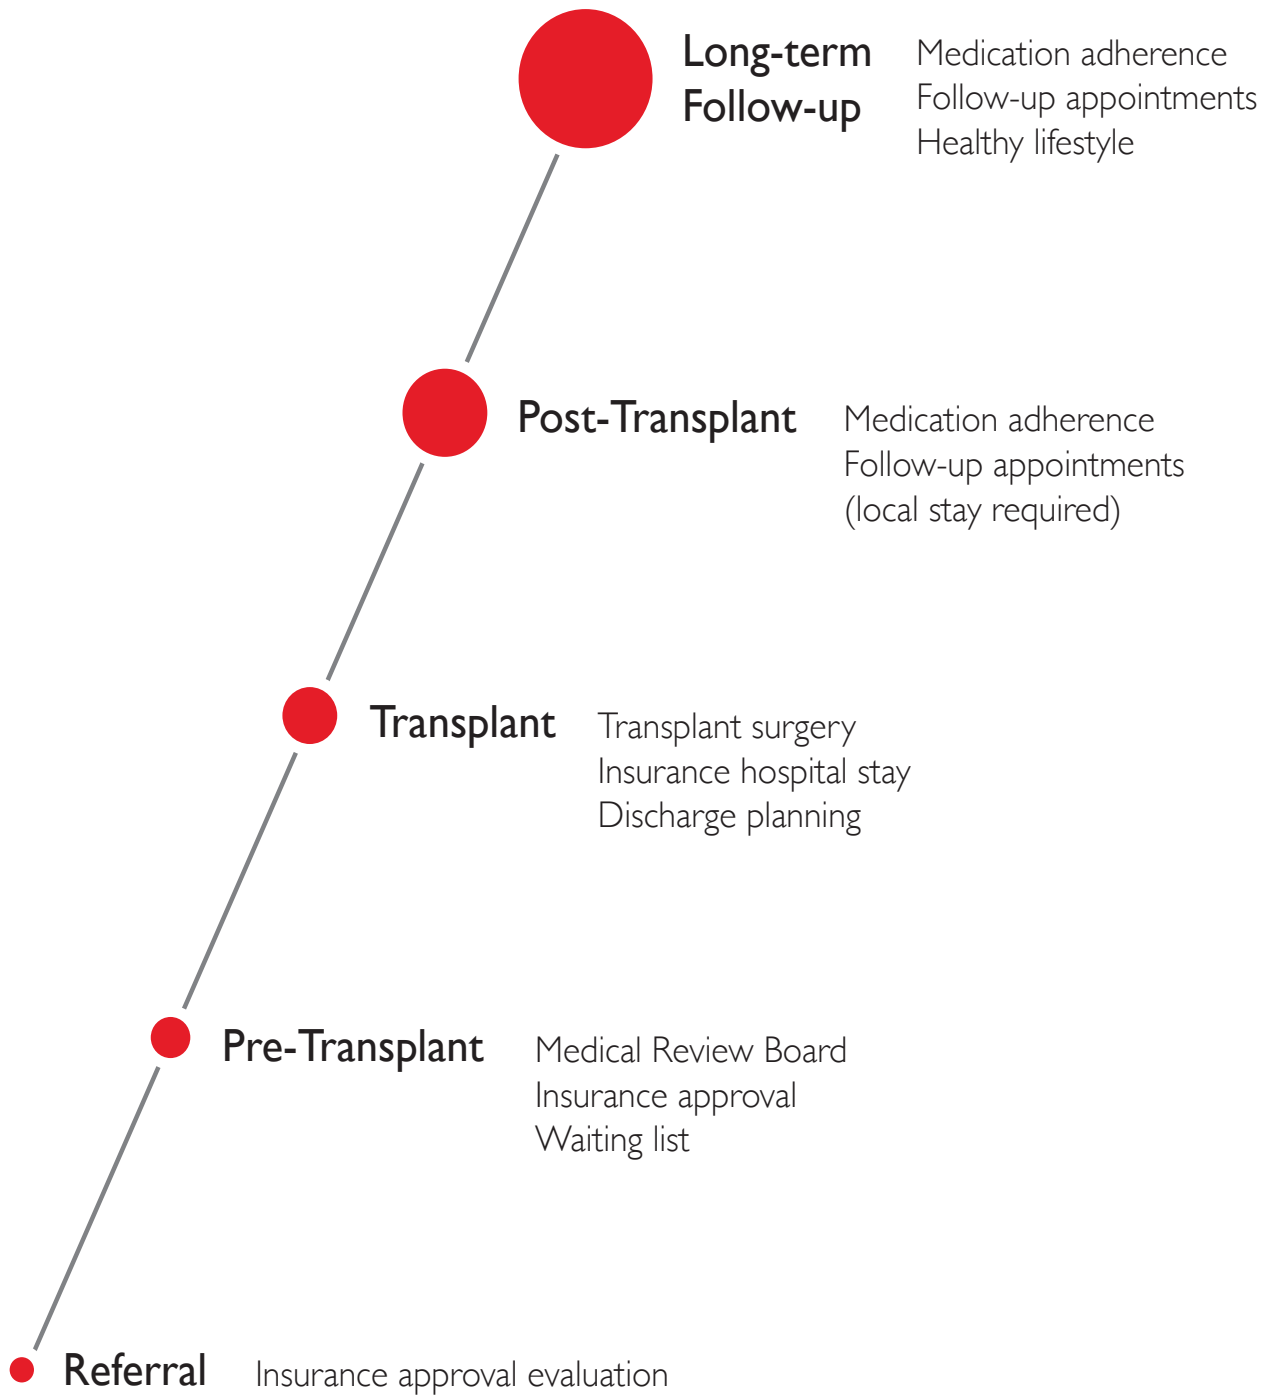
Long-term Follow-up

Medication adherence
Follow-up appointments
Healthy lifestyle

Post-Transplant

Medication adherence
Follow-up appointments
(local stay required)

Transplant

Transplant surgery
Insurance hospital stay
Discharge planning

Pre-Transplant

Medical Review Board
Insurance approval
Waiting list

Referral

Insurance approval evaluation